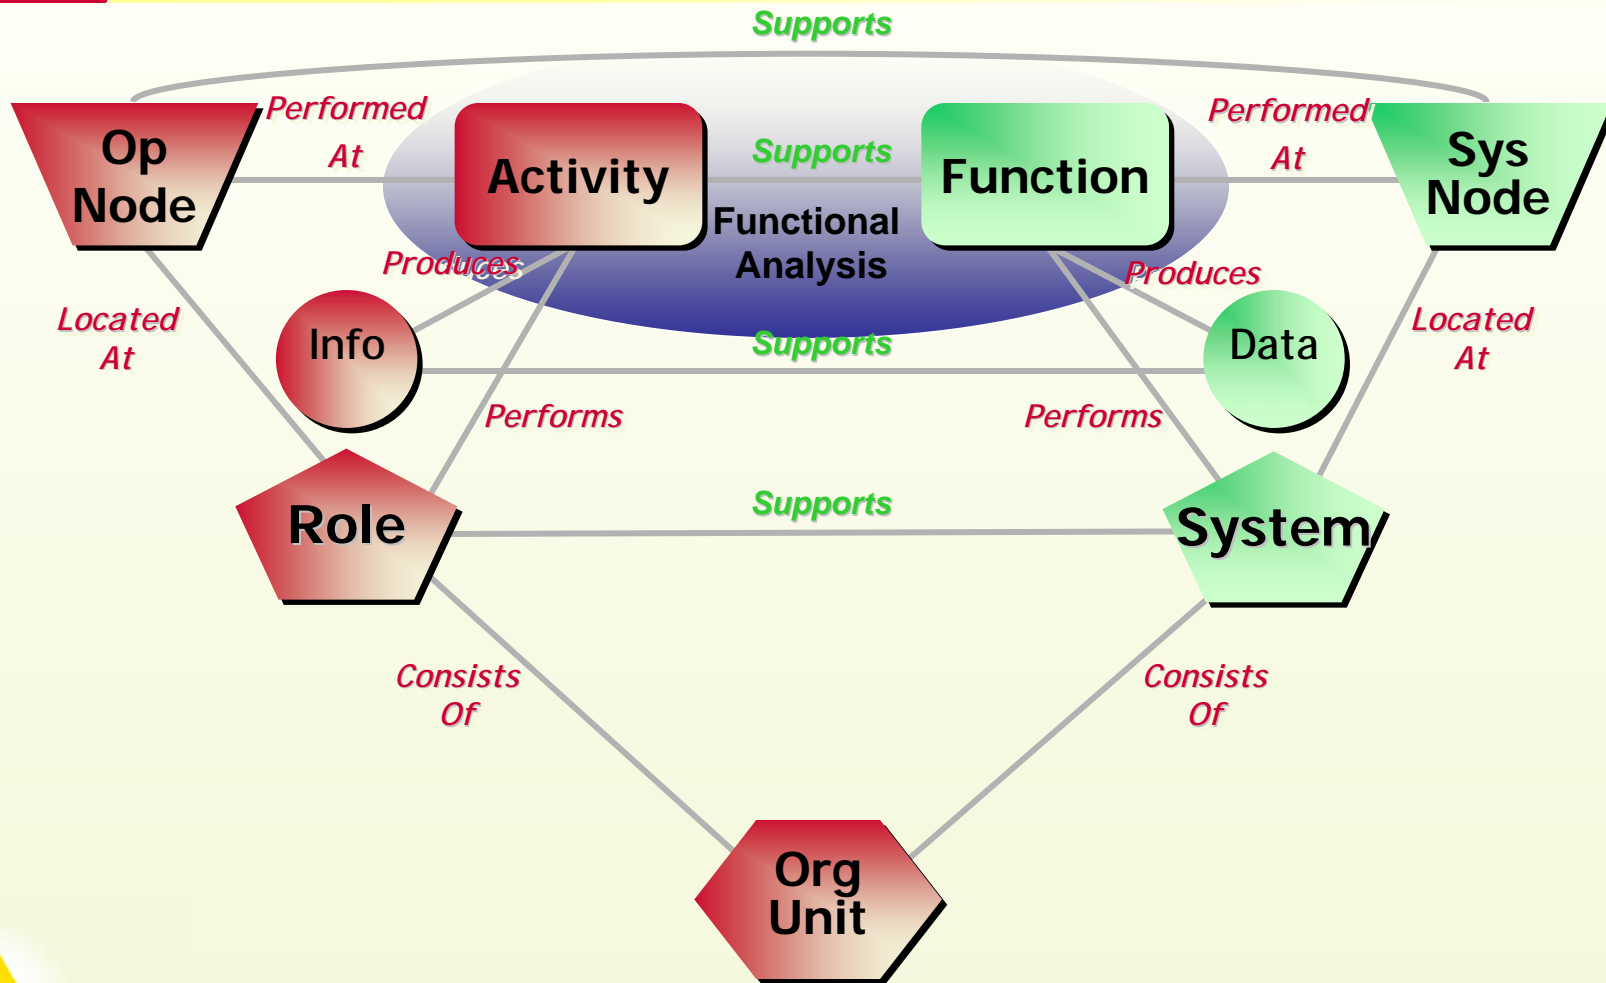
Supports

Op Node

Performed At

Activity

Supports

Function

Performed At

Sys Node

Functional Analysis

Produces

Produces

Located At

Info

Supports

Data

Located At

Performs

Performs

Role

Supports

System

Consists Of

Consists Of

Org Unit